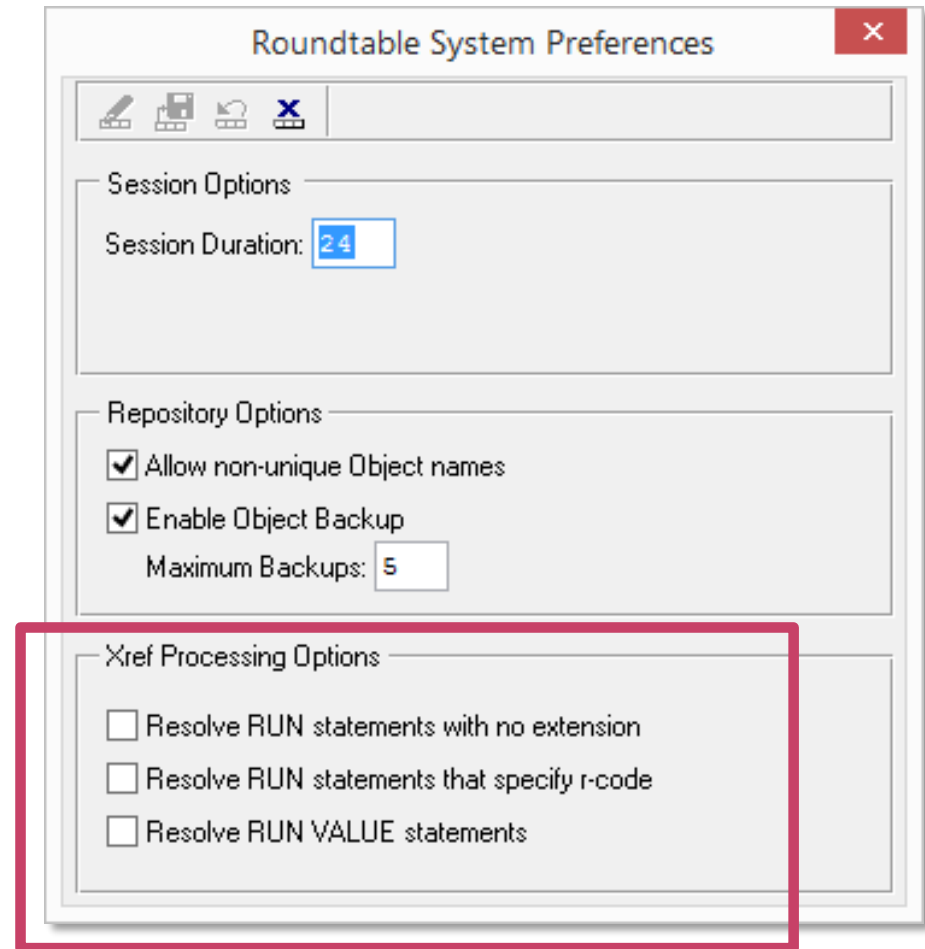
Roundtable System Preferences

Session Options

Session Duration: 24

Repository Options

Allow non-unique Object names

Enable Object Backup

Maximum Backups: 5

Xref Processing Options

Resolve RUN statements with no extension

Resolve RUN statements that specify r-code

Resolve RUN VALUE statements